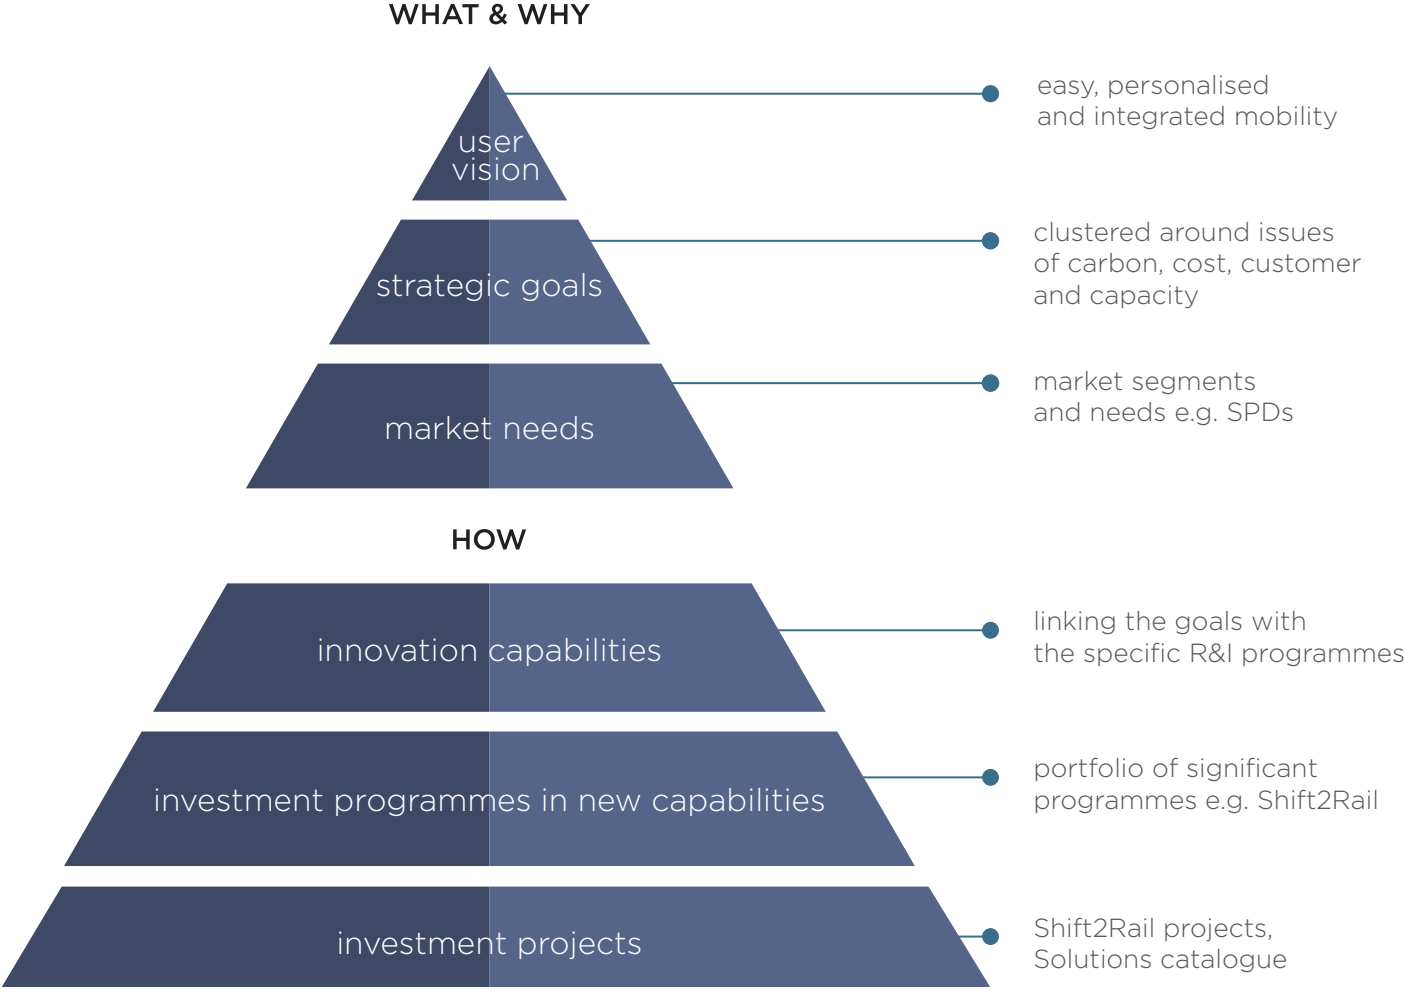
WHAT & WHY

user vision

easy, personalised and integrated mobility

strategic goals

clustered around issues of carbon, cost, customer and capacity

market needs

market segments and needs e.g. SPDs

HOW

innovation capabilities

linking the goals with the specific R&I programmes

investment programmes in new capabilities

portfolio of significant programmes e.g. Shift2Rail

investment projects

Shift2Rail projects, Solutions catalogue